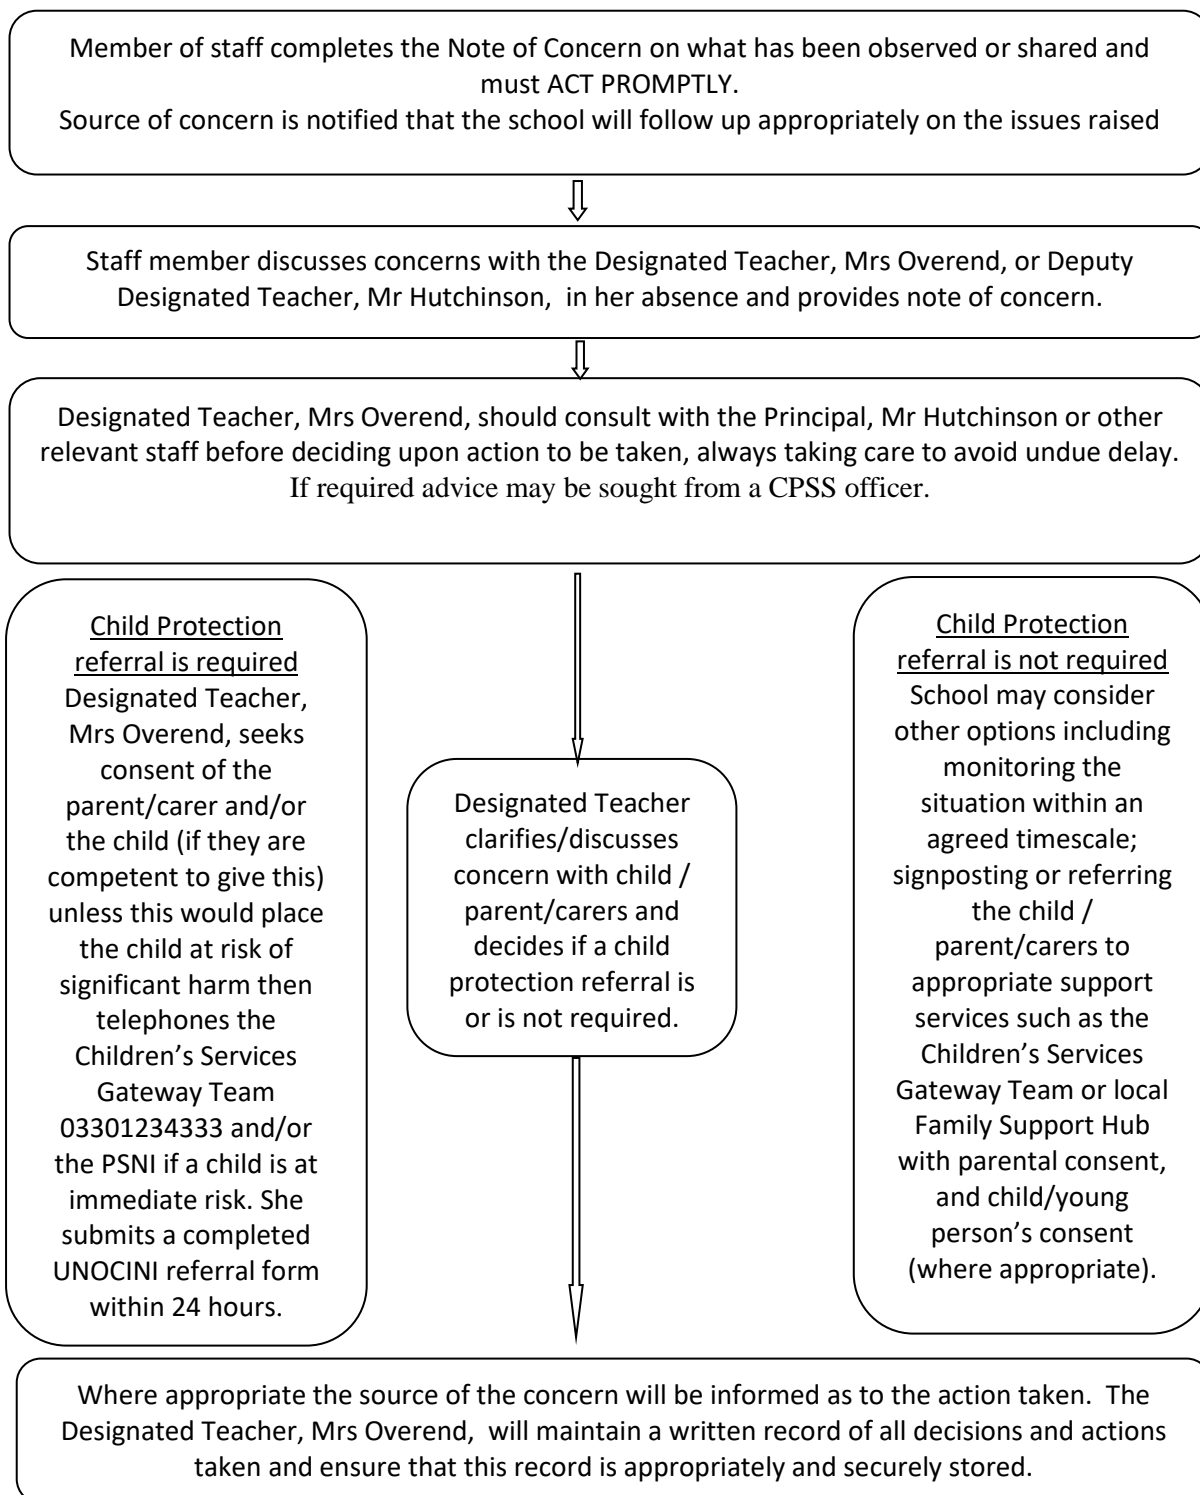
Member of staff completes the Note of Concern on what has been observed or shared and must ACT PROMPTLY.
Source of concern is notified that the school will follow up appropriately on the issues raised

Staff member discusses concerns with the Designated Teacher, Mrs Overend, or Deputy Designated Teacher, Mr Hutchinson, in her absence and provides note of concern.

Designated Teacher, Mrs Overend, should consult with the Principal, Mr Hutchinson or other relevant staff before deciding upon action to be taken, always taking care to avoid undue delay.
If required advice may be sought from a CPSS officer.

Child Protection referral is required
Designated Teacher, Mrs Overend, seeks consent of the parent/carer and/or the child (if they are competent to give this) unless this would place the child at risk of significant harm then telephones the Children's Services Gateway Team 03301234333 and/or the PSNI if a child is at immediate risk. She submits a completed UNOCINI referral form within 24 hours.

Designated Teacher clarifies/discusses concern with child / parent/carers and decides if a child protection referral is or is not required.

Child Protection referral is not required
School may consider other options including monitoring the situation within an agreed timescale; signposting or referring the child / parent/carers to appropriate support services such as the Children's Services Gateway Team or local Family Support Hub with parental consent, and child/young person's consent (where appropriate).

Where appropriate the source of the concern will be informed as to the action taken. The Designated Teacher, Mrs Overend, will maintain a written record of all decisions and actions taken and ensure that this record is appropriately and securely stored.